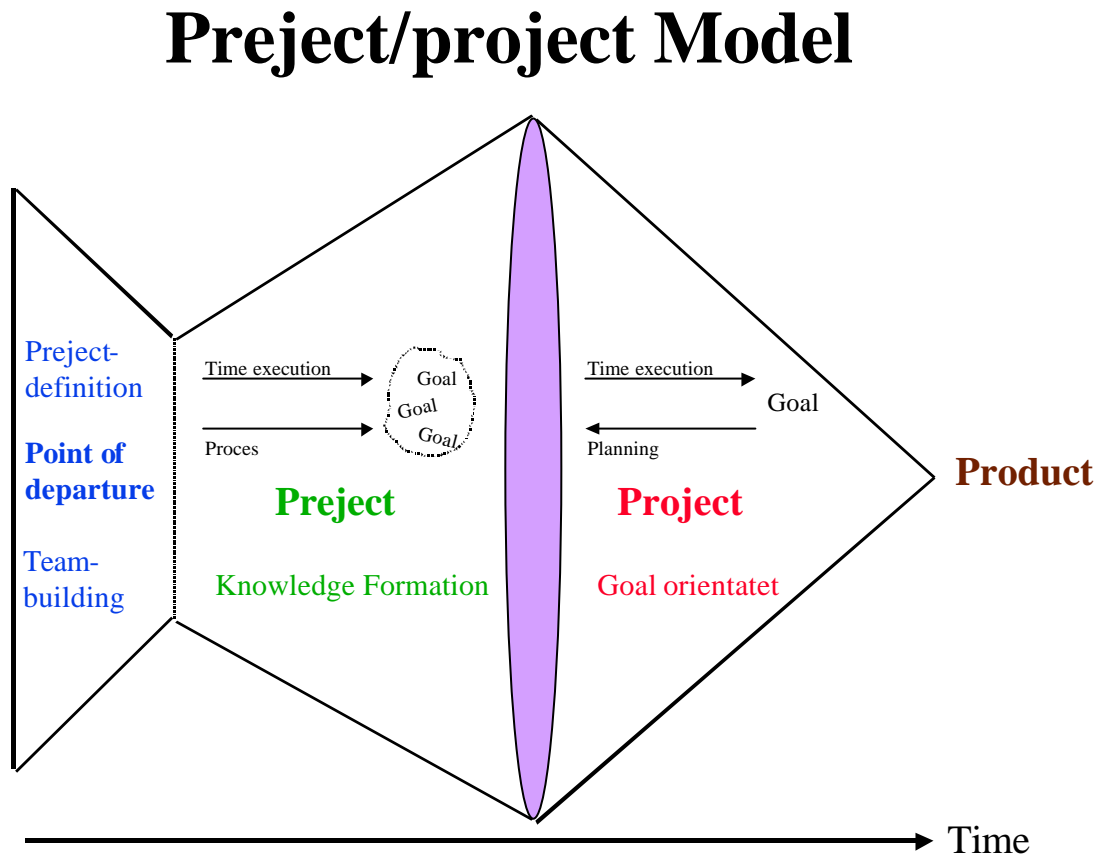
Preject/project Model

Preject-definition

Point of departure

Team-building

Time execution

Proces

Goal
Goal
Goal

Preject

Knowledge Formation

Time execution

Planning

Goal

Project

Goal orientatet

Product

Time